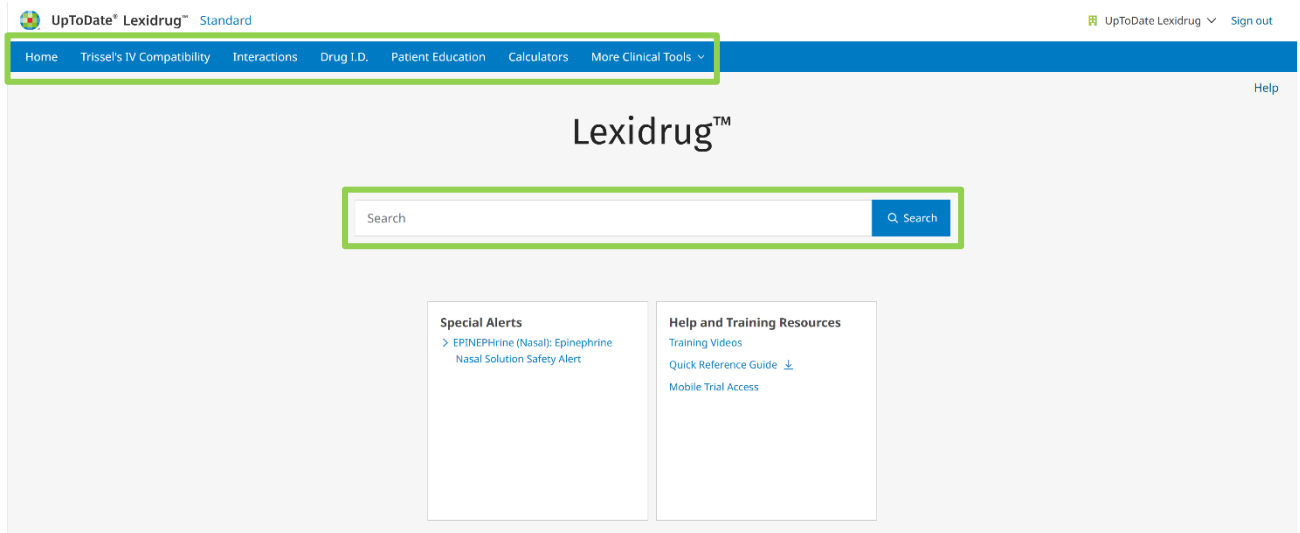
UpToDate® Lexidrug™ Standard

UpToDate Lexidrug Sign out

Home Trissel's IV Compatibility Interactions Drug I.D. Patient Education Calculators More Clinical Tools

Help

Lexidrug™

Search

Search

Special Alerts

EPINEPHrine (Nasal): Epinephrine Nasal Solution Safety Alert

Help and Training Resources

Training Videos

Quick Reference Guide

Mobile Trial Access